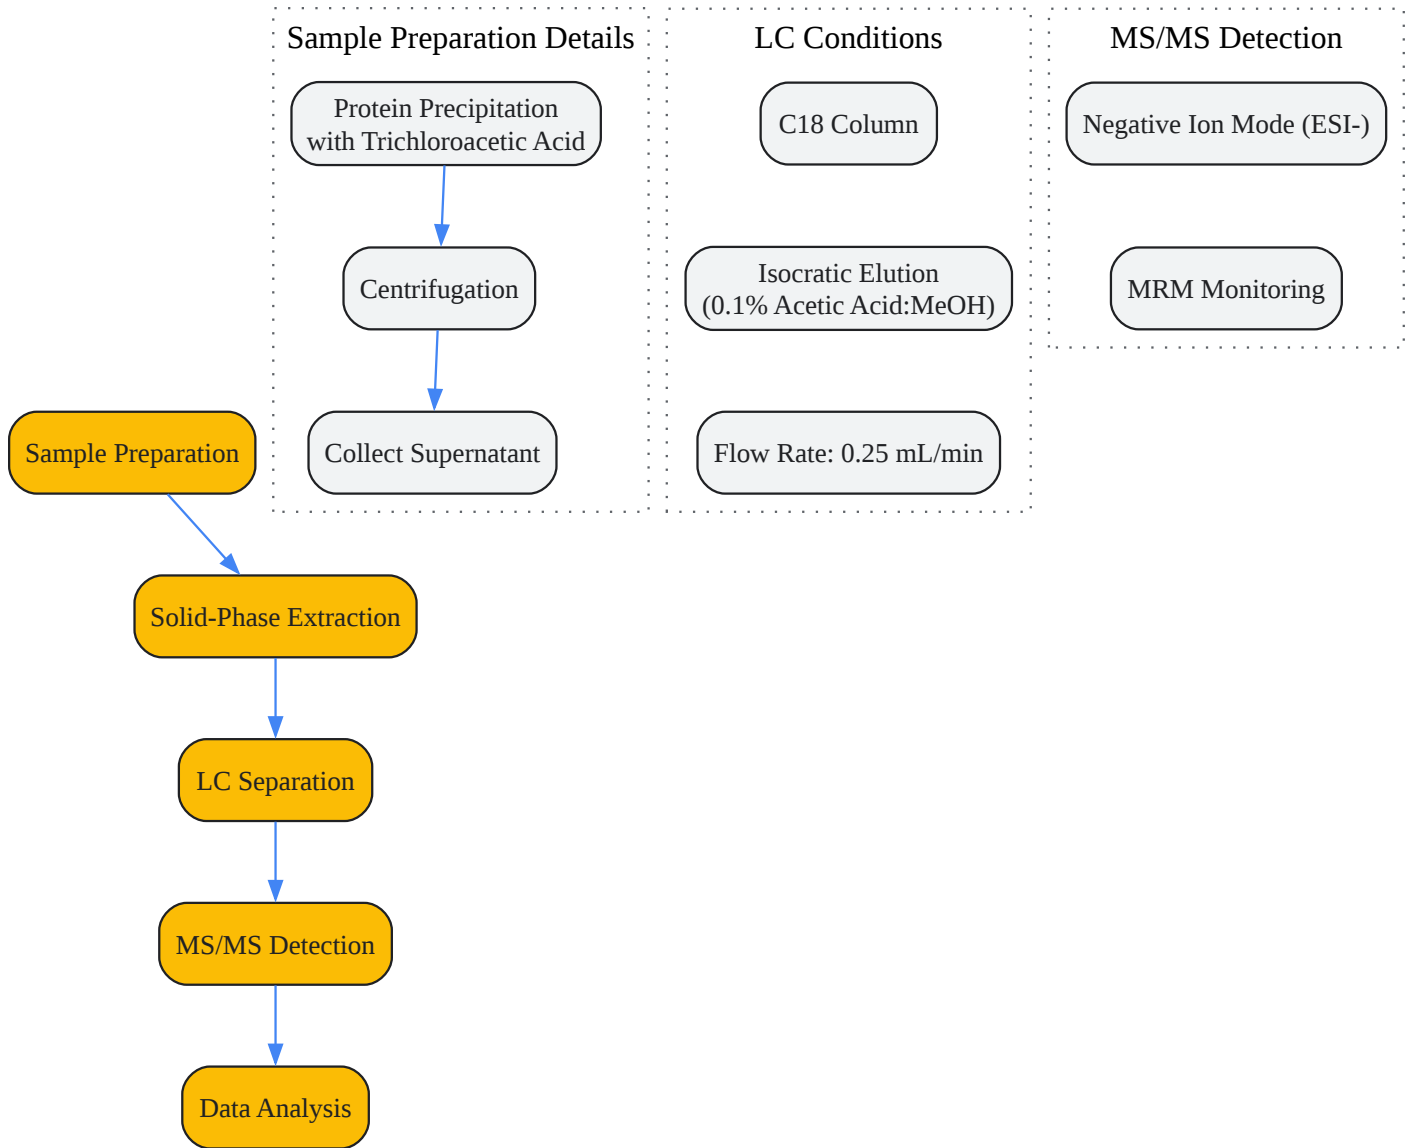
Sample Preparation Details

Protein Precipitation with Trichloroacetic Acid

Centrifugation

Collect Supernatant

LC Conditions

C18 Column

Isocratic Elution (0.1% Acetic Acid:MeOH)

Flow Rate: 0.25 mL/min

MS/MS Detection

Negative Ion Mode (ESI-)

MRM Monitoring

Sample Preparation

Solid-Phase Extraction

LC Separation

MS/MS Detection

Data Analysis